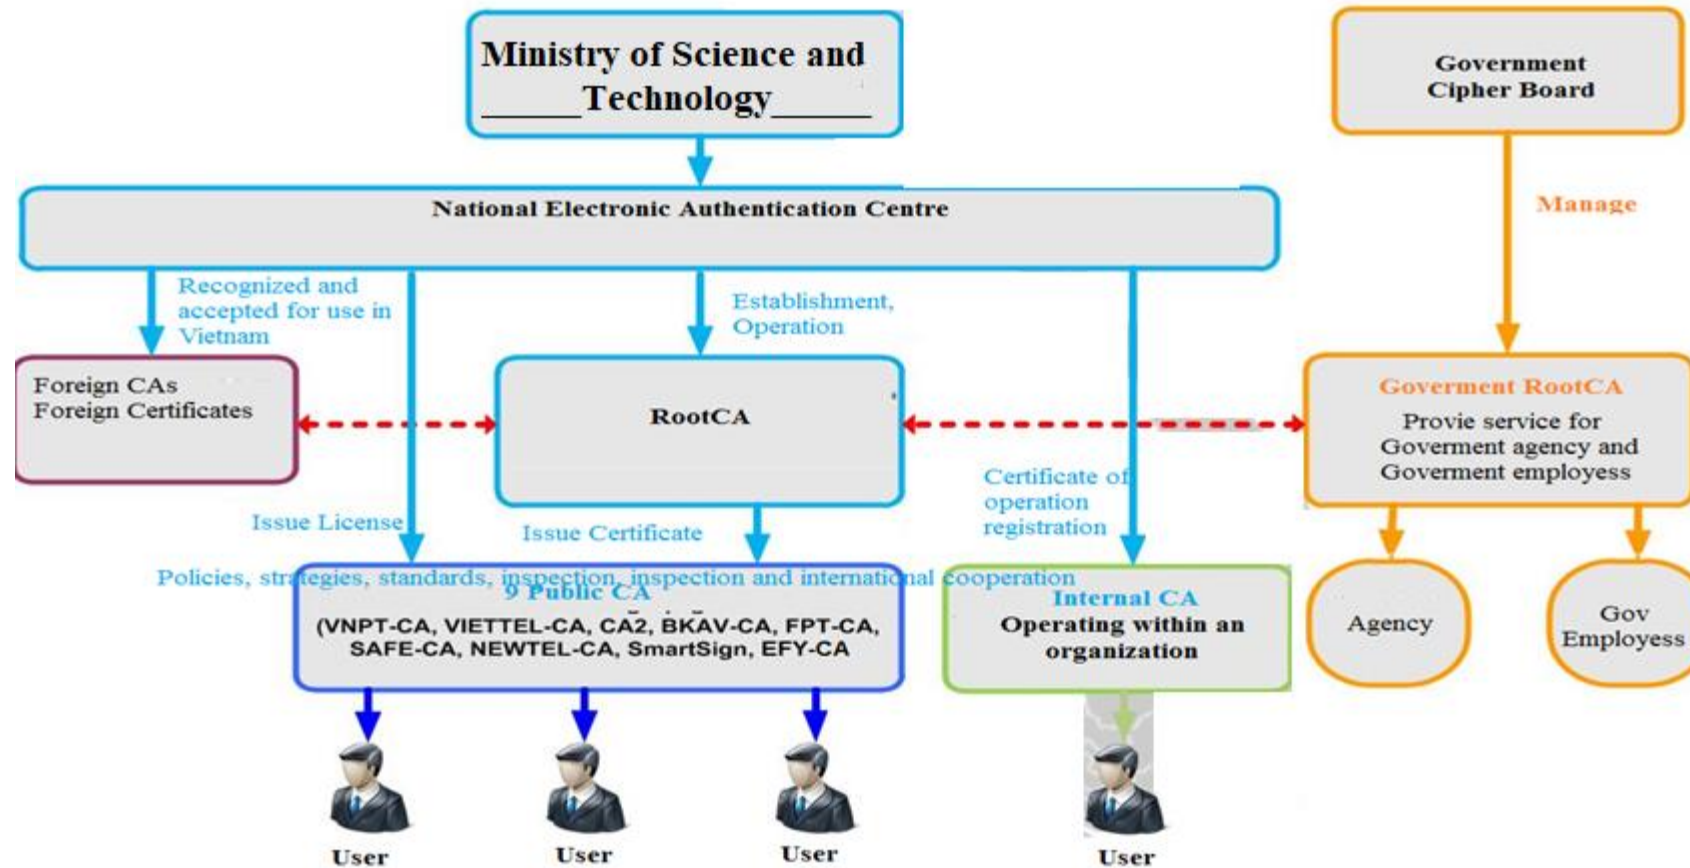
Ministry of Science and Technology

Government Cipher Board

National Electronic Authentication Centre

Manage

Recognized and accepted for use in Vietnam

Establishment, Operation

Foreign CAs
Foreign Certificates

RootCA

Goverment RootCA
Provie service for Goverment agency and Goverment employess

Certificate of operation registration

Issue License

Issue Certificate

Policies, strategies, standards, inspection, inspection and international cooperation

9 Public CA
(VNPT-CA, VIETTEL-CA, CA2, BKAV-CA, FPT-CA, SAFE-CA, NEWTEL-CA, SmartSign, EFY-CA

Internal CA
Operating within an organization

Agency

Gov Employess

User

User

User

User